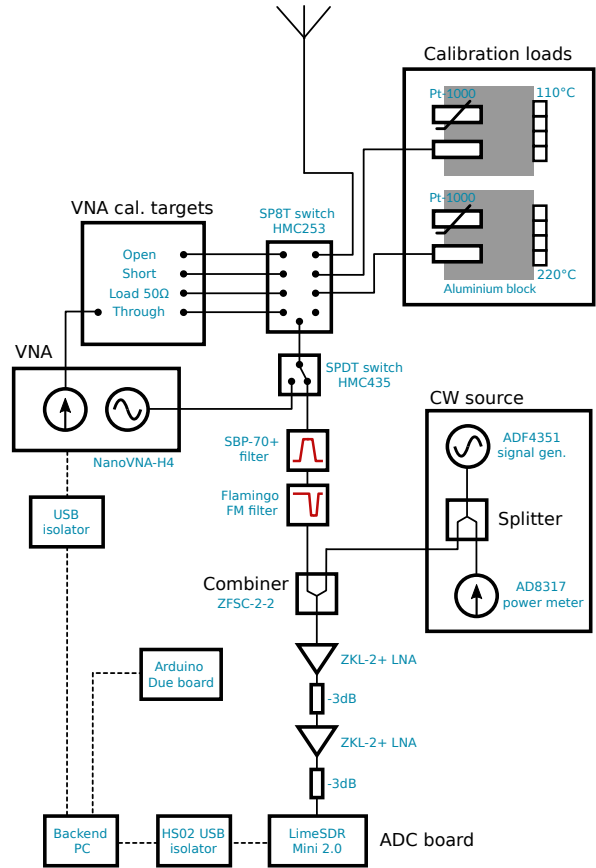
Calibration loads
Pt-1000
110°C
Pt-1000
220°C
Aluminium block
VNA cal. targets
Open
Short
Load 50Ω
Through
SP8T switch
HMC253
VNA
SPDT switch
HMC435
NanoVNA-H4
CW source
SBP-70+
filter
ADF4351
signal gen.
Flamingo
FM filter
USB
isolator
Splitter
Combiner
ZFSC-2-2
AD8317
power meter
ZKL-2+ LNA
Arduino
Due board
-3dB
ZKL-2+ LNA
-3dB
Backend
PC
HS02 USB
isolator
LimeSDR
Mini 2.0
ADC board